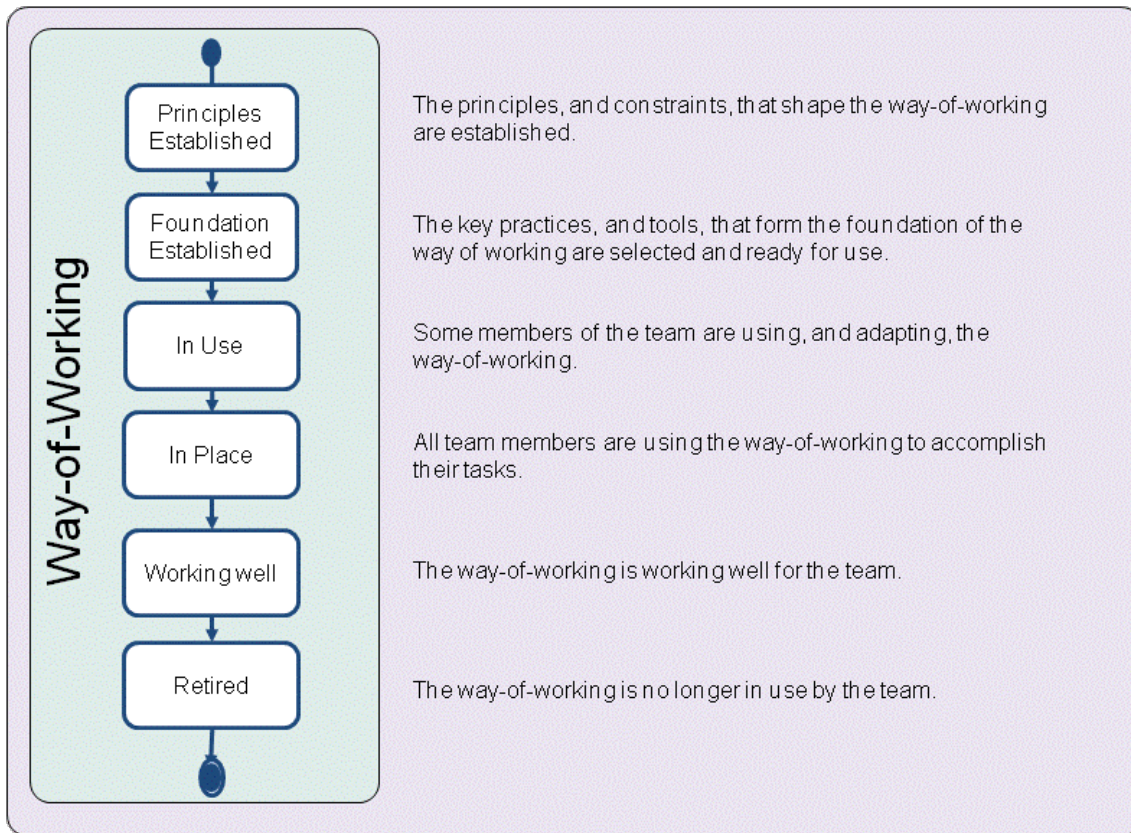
Way-of-Working

Principles Established

The principles, and constraints, that shape the way-of-working are established.

Foundation Established

The key practices, and tools, that form the foundation of the way of working are selected and ready for use.

In Use

Some members of the team are using, and adapting, the way-of-working.

In Place

All team members are using the way-of-working to accomplish their tasks.

Working well

The way-of-working is working well for the team.

Retired

The way-of-working is no longer in use by the team.